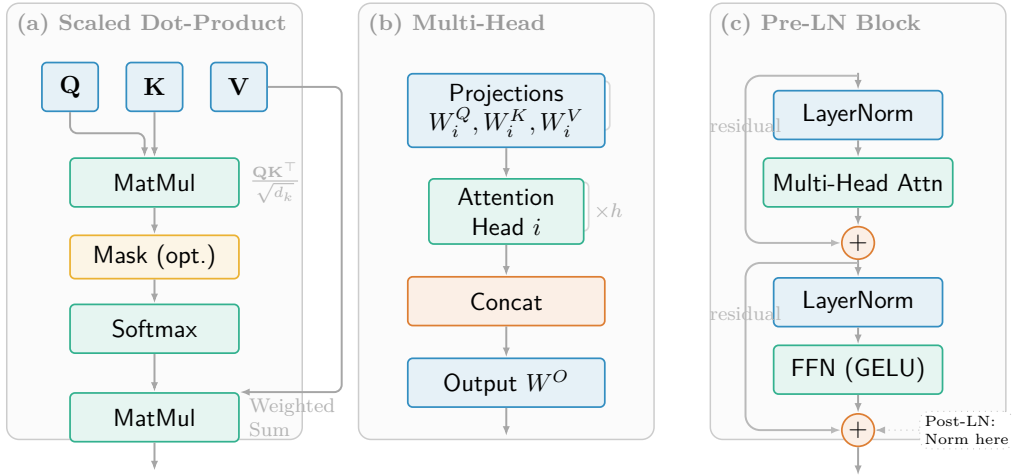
(a) Scaled Dot-Product

Q

K

V

MatMul

$\frac{\mathbf{QK}^\top}{\sqrt{d_k}}$

Mask (opt.)

Softmax

MatMul

Weighted Sum

(b) Multi-Head

Projections $W_i^Q, W_i^K, W_i^V$

Attention Head $i$

$\times h$

Concat

Output $W^O$

(c) Pre-LN Block

residual

LayerNorm

Multi-Head Attn

$+$

residual

LayerNorm

FFN (GELU)

$+$

Post-LN: Norm here